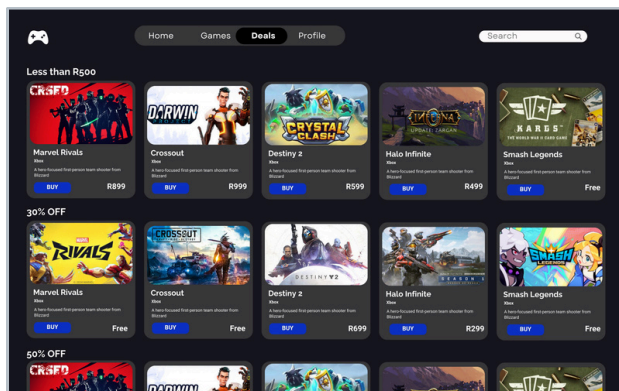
Home Games Deals Profile

Search

Less than R500

CRSED

Marvel Rivals
Xbox
A hero-focused first-person team shooter from Blizzard
BUY R899

DARWIN

Crossout
Xbox
A hero-focused first-person team shooter from Blizzard
BUY R999

CRYSTAL CLASH

Destiny 2
Xbox
A hero-focused first-person team shooter from Blizzard
BUY R599

ICONA
UPDATE: ZARGAN

Halo Infinite
Xbox
A hero-focused first-person team shooter from Blizzard
BUY R499

KARGS
THE WORLD WAR II CARD GAME

Smash Legends
Xbox
A hero-focused first-person team shooter from Blizzard
BUY Free

30% OFF

MARVEL RIVALS

Marvel Rivals
Xbox
A hero-focused first-person team shooter from Blizzard
BUY Free

CROSSOUT

Crossout
Xbox
A hero-focused first-person team shooter from Blizzard
BUY Free

DESTINY 2

Destiny 2
Xbox
A hero-focused first-person team shooter from Blizzard
BUY R699

Halo Infinite
Xbox
A hero-focused first-person team shooter from Blizzard
BUY R299

SMASH LEGENDS

Smash Legends
Xbox
A hero-focused first-person team shooter from Blizzard
BUY Free

50% OFF

CRSED

DARWIN